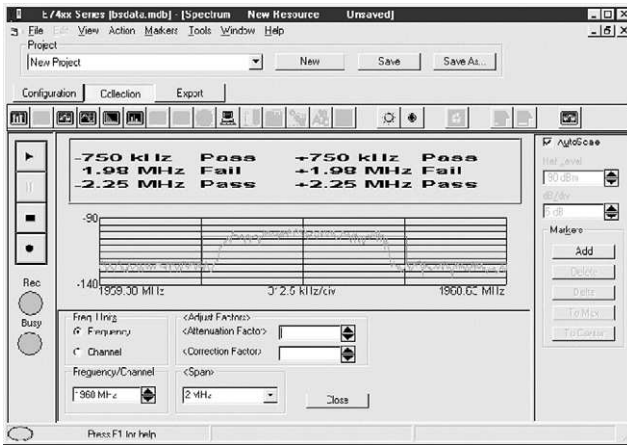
E74xx Series [bsdata.mdb] - [Spectrum New Resource Unsaved]

File Edit View Action Markers Tools Window Help

Project

New Project

New

Save

Save As...

Configuration

Collection

Export

-750 kHz Pass +750 kHz Pass
1.98 MHz Fail +1.98 MHz Fail
-2.25 MHz Pass +2.25 MHz Pass

-90

-140

1959.30 MHz

312.5 kHz/div

1960.62 MHz

Rec

Busy

Freq Units

Frequency

Channel

Frequency/Channel

1960 MHz

<Adjust Factors>

<Attenuation Factor>

<Correction Factor>

<Span>

2 MHz

Close

AutoScale

Ref Level

-90 dBm

dB/div

5 dB

Markers

Add

Delete

Delta

To Max

To Center

Press F1 for help